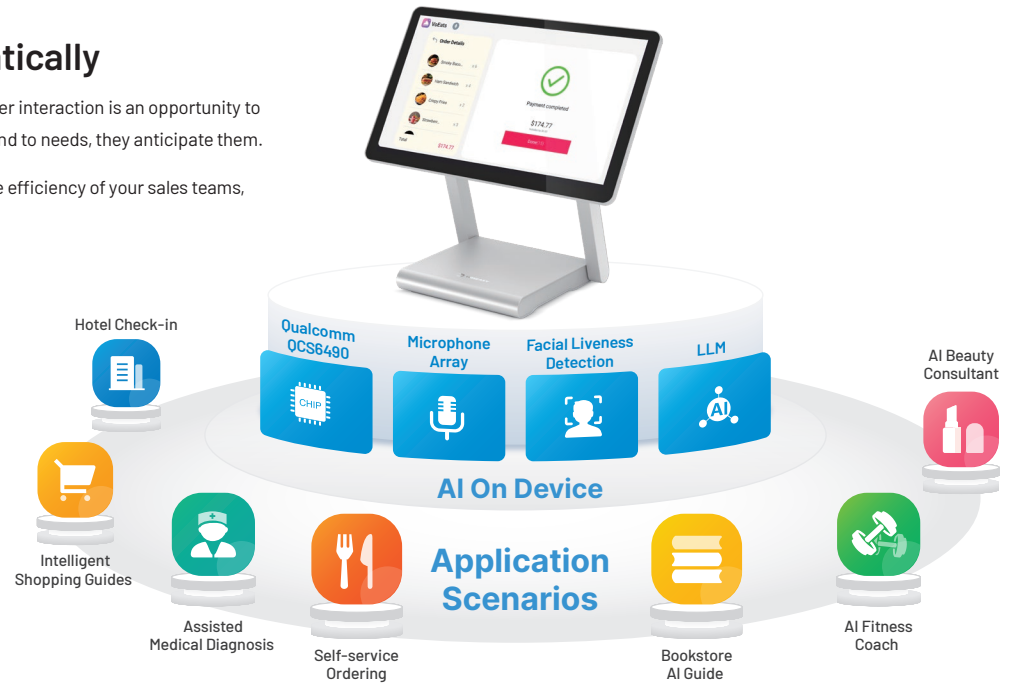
tically

er interaction is an opportunity to nd to needs, they anticipate them.

e efficiency of your sales teams,

VoiEats
Order Details
Smoky Baco...
Ham Sandwich
Crispy Fries
Brownie...
Total
$174.77
Payment completed
$174.77
Done

Hotel Check-in

Qualcomm QCS6490

CHIP

Microphone Array

Facial Liveness Detection

LLM

AI

AI Beauty Consultant

AI On Device

Intelligent Shopping Guides

Assisted Medical Diagnosis

Self-service Ordering

Application Scenarios

Bookstore AI Guide

AI Fitness Coach